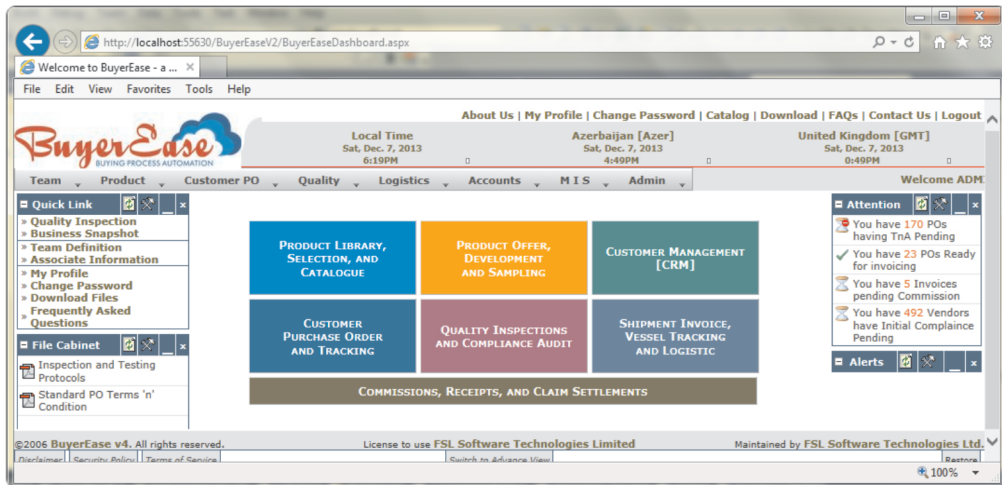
http://localhost:55630/BuyerEaseV2/BuyerEaseDashboard.aspx

Welcome to BuyerEase - a ...

File Edit View Favorites Tools Help

About Us | My Profile | Change Password | Catalog | Download | FAQs | Contact Us | Logout

BuyerEase
BUYING PROCESS AUTOMATION

Local Time
Sat, Dec. 7, 2013
6:19PM

Azerbaijan [Azer]
Sat, Dec. 7, 2013
4:49PM

United Kingdom [GMT]
Sat, Dec. 7, 2013
0:49PM

Team Product Customer PO Quality Logistics Accounts MIS Admin

Welcome ADM

Quick Link
» Quality Inspection
» Business Snapshot
» Team Definition
» Associate Information
» My Profile
» Change Password
» Download Files
» Frequently Asked Questions

File Cabinet
Inspection and Testing Protocols
Standard PO Terms 'n' Condition

Product Library, Selection, and Catalogue

Product Offer, Development and Sampling

Customer Management [CRM]

Customer Purchase Order and Tracking

Quality Inspections and Compliance Audit

Shipment Invoice, Vessel Tracking and Logistic

Commissions, Receipts, and Claim Settlements

Attention
You have 170 POs having TnA Pending
You have 23 POs Ready for invoicing
You have 5 Invoices pending Commission
You have 492 Vendors have Initial Complaince Pending

Alerts

©2006 BuyerEase v4. All rights reserved.

License to use FSL Software Technologies Limited

Maintained by FSL Software Technologies Ltd.

Disclaimer Security Policy Terms of Service

Switch to Advance View

Restore

100%